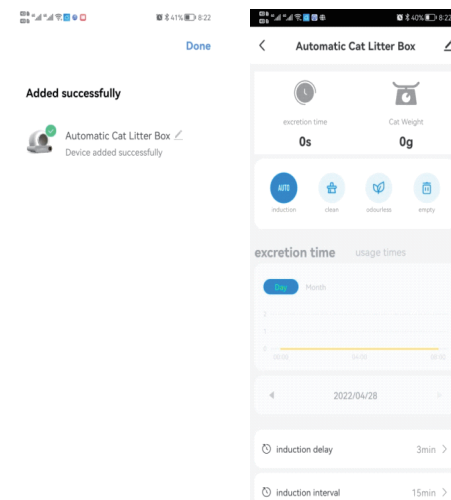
41% 8:22

Done

Added successfully

Automatic Cat Litter Box

Device added successfully

40% 8:22

Automatic Cat Litter Box

excretion time

0s

Cat Weight

0g

AUTO

induction

clean

odourless

empty

excretion time

usage times

Day

Month

2

1

0

00:00

06:00

00:00

2022/04/28

induction delay

3min

induction interval

15min